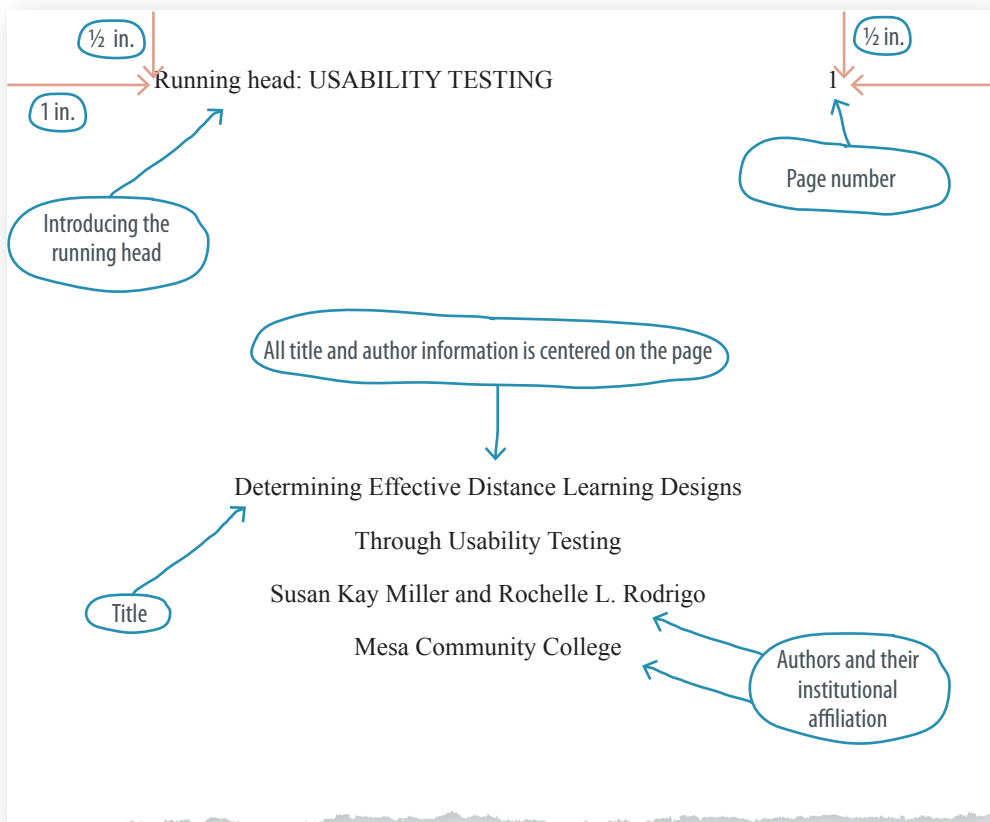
½ in.

½ in.

Running head: USABILITY TESTING

1

1 in.

Introducing the running head

Page number

All title and author information is centered on the page

Determining Effective Distance Learning Designs

Through Usability Testing

Susan Kay Miller and Rochelle L. Rodrigo

Mesa Community College

Title

Authors and their institutional affiliation